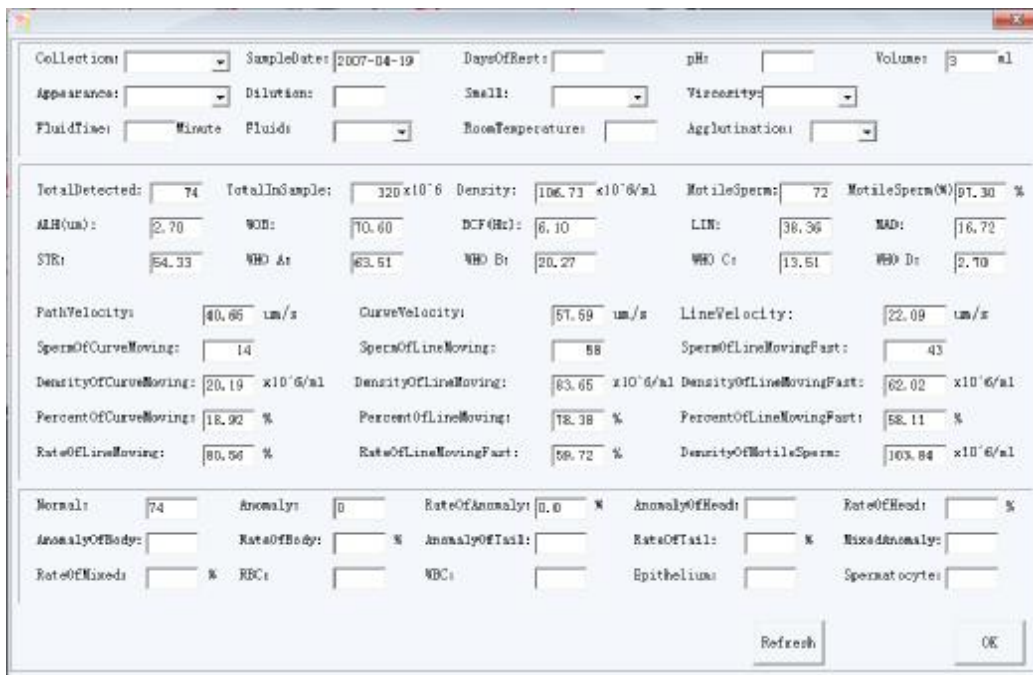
Collection: SampleDate: 2007-04-19 DaysOfRest: pH: Volume: 3 ml
Appearance: Dilution: Smell: Viscosity:
FluidTime: Minute Fluid: RoomTemperature: Agglutination:

TotalDetected: 74 TotalInSample: 320 x10^6 Density: 106.73 x10^6/ml MotileSperm: 72 MotileSperm(%) 97.30 %
ALH(um): 2.70 WOB: 70.60 BCF(Hz): 6.10 LIN: 38.36 MAD: 16.72
STR: 54.33 WHO A: 63.51 WHO B: 20.27 WHO C: 13.51 WHO D: 2.70

PathVelocity: 40.66 um/s CurveVelocity: 57.59 um/s LineVelocity: 22.09 um/s
SpermOfCurveMoving: 14 SpermOfLineMoving: 58 SpermOfLineMovingFast: 43
DensityOfCurveMoving: 20.19 x10^6/ml DensityOfLineMoving: 83.65 x10^6/ml DensityOfLineMovingFast: 62.02 x10^6/ml
PercentOfCurveMoving: 18.92 % PercentOfLineMoving: 78.38 % PercentOfLineMovingFast: 58.11 %
RateOfLineMoving: 80.56 % RateOfLineMovingFast: 59.72 % DensityOfMotileSperm: 103.84 x10^6/ml

Normal: 74 Anomaly: 0 RateOfAnomaly: 0.0 % AnomalyOfHead: RateOfHead: %
AnomalyOfBody: RateOfBody: % AnomalyOfTail: RateOfTail: % MixedAnomaly:
RateOfMixed: % RBC: WBC: Epithelium: Spermatocyte:

Refresh OK